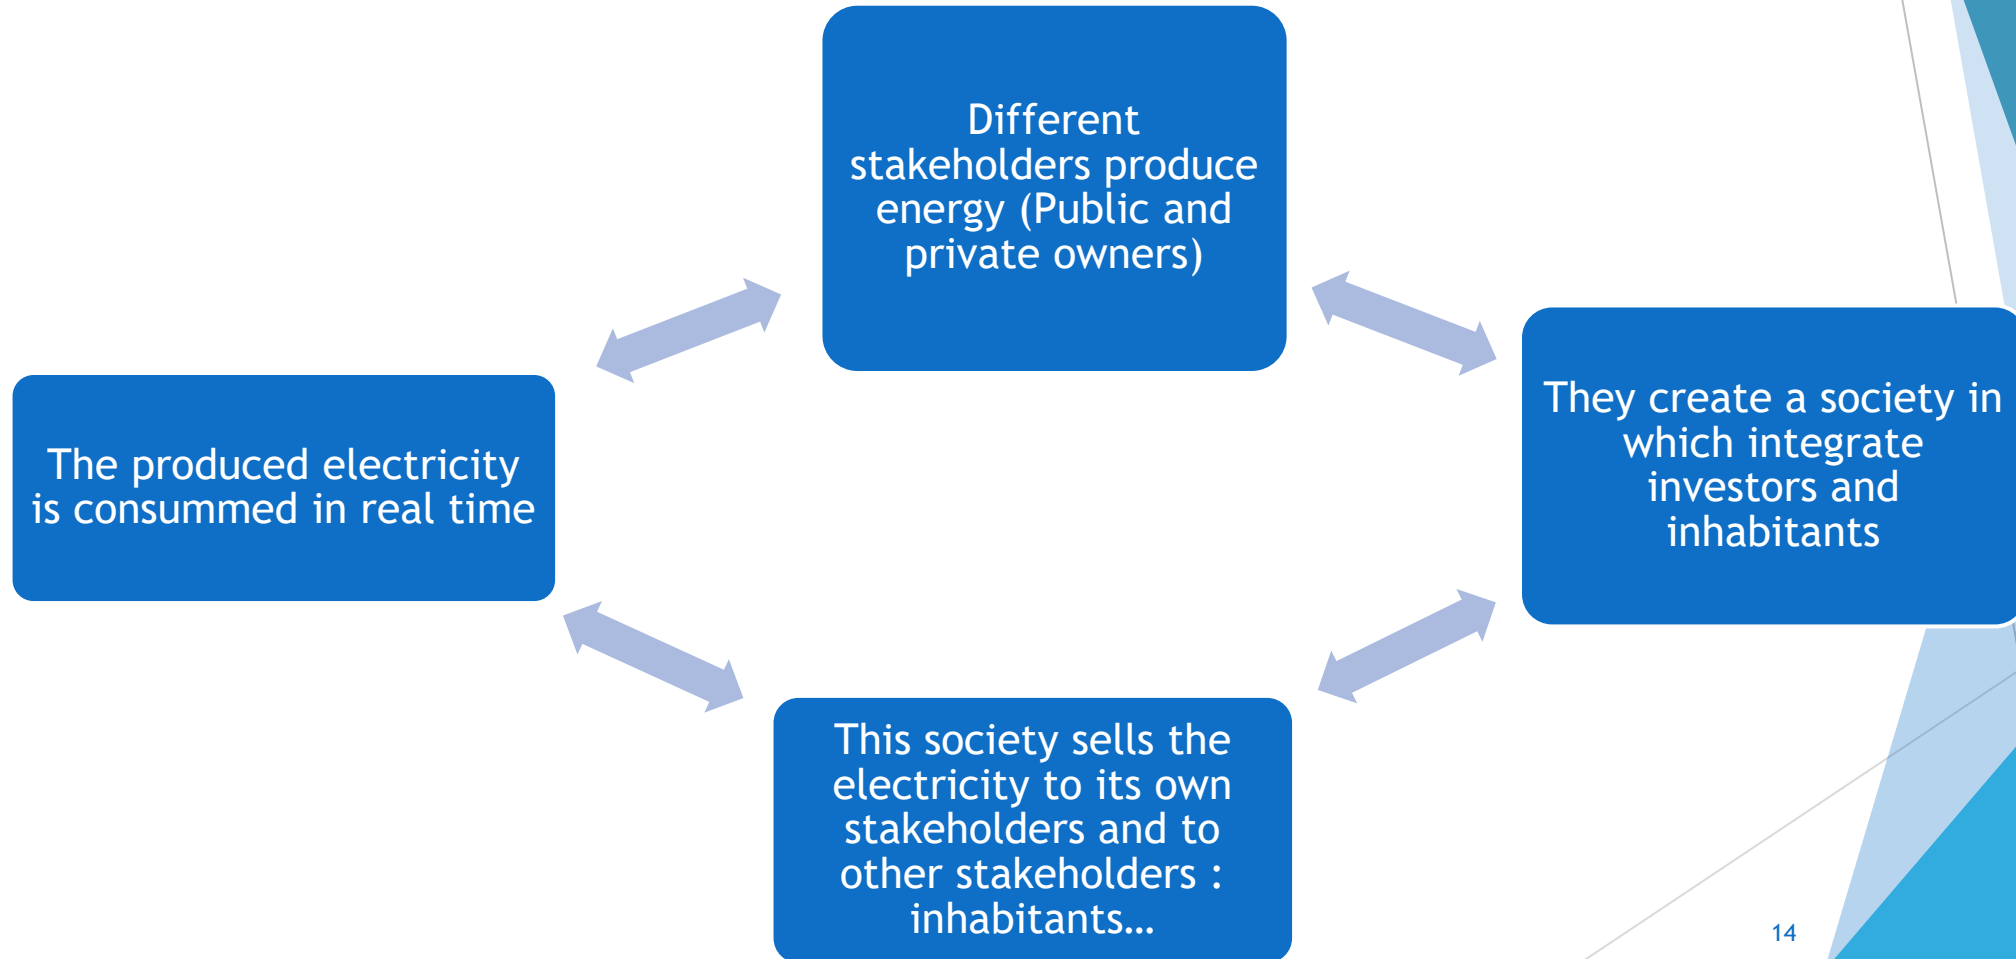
Different stakeholders produce energy (Public and private owners)

They create a society in which integrate investors and inhabitants

This society sells the electricity to its own stakeholders and to other stakeholders : inhabitants…

The produced electricity is consummed in real time

14